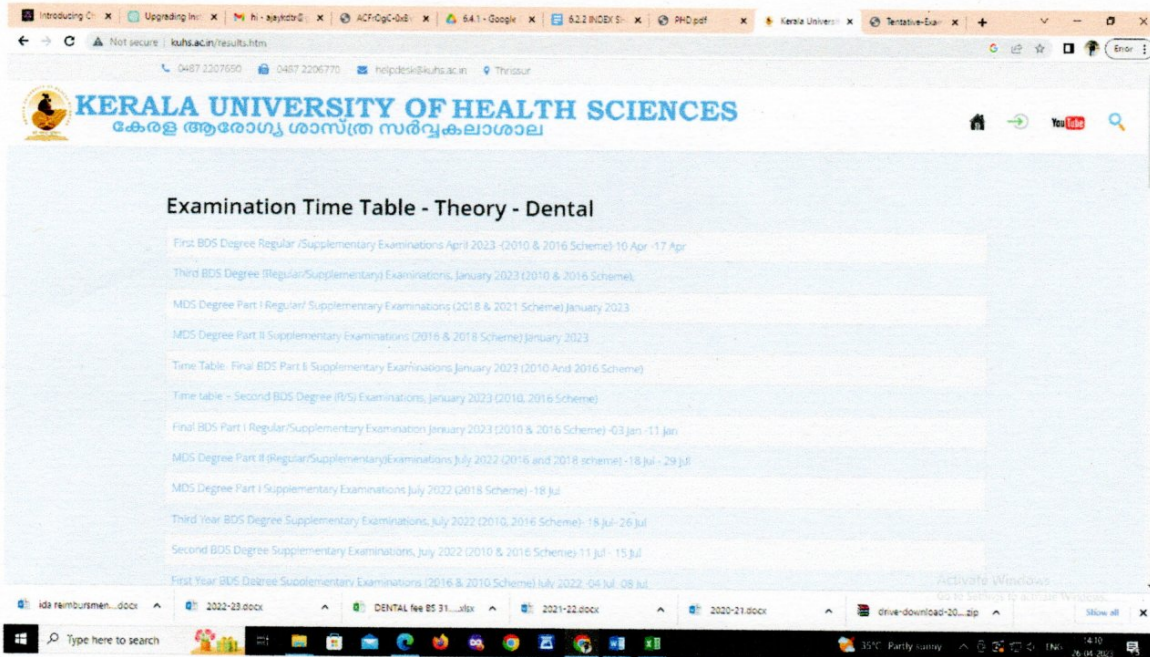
Introducing Ch × | Upgrading Ins × | hi - ajaykcbr@ × | ACFrOgC-0xE × | 6.4.1 - Google × | 6.2.2 INDEX S × | PHD.pdf × | Kerala Universi × | Tentative-Exam × | +

Not secure | kuhs.ac.in/results.htm

Error

0487 2207650 0487 2206770 helpdesk@kuhs.ac.in Thrissur

KERALA UNIVERSITY OF HEALTH SCIENCES
കേരള ആരോഗ്യ ശാസ്ത്ര സർവ്വകലാശാല

YouTube

Examination Time Table - Theory - Dental

First BDS Degree Regular /Supplementary Examinations April 2023 -(2010 & 2016 Scheme)-10 Apr -17 Apr

Third BDS Degree (Regular/Supplementary) Examinations, January 2023 (2010 & 2016 Scheme).

MDS Degree Part I Regular/ Supplementary Examinations (2018 & 2021 Scheme) January 2023

MDS Degree Part II Supplementary Examinations (2016 & 2018 Scheme) January 2023

Time Table- Final BDS Part II Supplementary Examinations January 2023 (2010 And 2016 Scheme)

Time table – Second BDS Degree (R/S) Examinations, January 2023 (2010, 2016 Scheme)

Final BDS Part I Regular/Supplementary Examination January 2023 (2010 & 2016 Scheme) -03 Jan -11 Jan

MDS Degree Part II (Regular/Supplementary)Examinations July 2022 (2016 and 2018 scheme) -18 Jul - 29 Jul

MDS Degree Part I Supplementary Examinations July 2022 (2018 Scheme) -18 Jul

Third Year BDS Degree Supplementary Examinations, July 2022 (2010, 2016 Scheme)- 18 Jul -26 Jul

Second BDS Degree Supplementary Examinations, July 2022 (2010 & 2016 Scheme)-11 Jul - 15 Jul

First Year BDS Degree Supplementary Examinations (2016 & 2010 Scheme) July 2022 -04 Jul -08 Jul

Activate Windows
Go to Settings to activate Windows.

ida reimbursmen....docx | 2022-23.docx | DENTAL fee 85 31.....xlsx | 2021-22.docx | 2020-21.docx | drive-download-20....zip | Show all

Type here to search

35°C Partly sunny ENG 14:10 26-04-2023